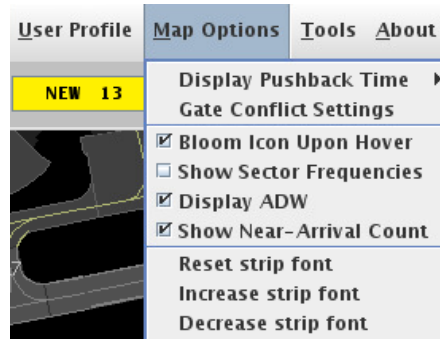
User Profile Map Options Tools About

NEW 13

Display Pushback Time
Gate Conflict Settings
☑ Bloom Icon Upon Hover
☐ Show Sector Frequencies
☑ Display ADW
☑ Show Near-Arrival Count
Reset strip font
Increase strip font
Decrease strip font